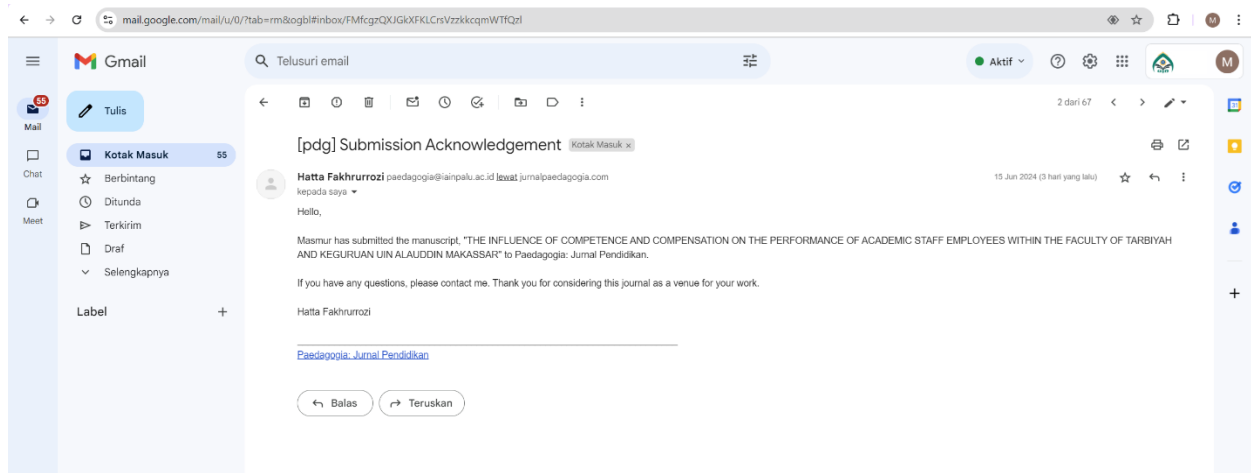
mail.google.com/mail/u/0/?tab=rm&ogbl#inbox/FMfcgzQXJGkXFKLCrsVzzkkcqmWTfQzl

Gmail

Telusuri email

Aktif

M

55
Mail

Chat

Meet

Tulis

Kotak Masuk 55

Berbintang

Ditunda

Terkirim

Draf

Selengkapnya

Label +

2 dari 67

[pdg] Submission Acknowledgement Kotak Masuk ×

Hatta Fakhrurrozi paedagogia@iainpalu.ac.id lewat jurnalpaedagogia.com

kepada saya

15 Jun 2024 (3 hari yang lalu)

Hello,

Masmur has submitted the manuscript, "THE INFLUENCE OF COMPETENCE AND COMPENSATION ON THE PERFORMANCE OF ACADEMIC STAFF EMPLOYEES WITHIN THE FACULTY OF TARBIYAH AND KEGURUAN UIN ALAUDDIN MAKASSAR" to Paedagogia: Jurnal Pendidikan.

If you have any questions, please contact me. Thank you for considering this journal as a venue for your work.

Hatta Fakhrurrozi

Paedagogia: Jurnal Pendidikan

Balas

Teruskan

+